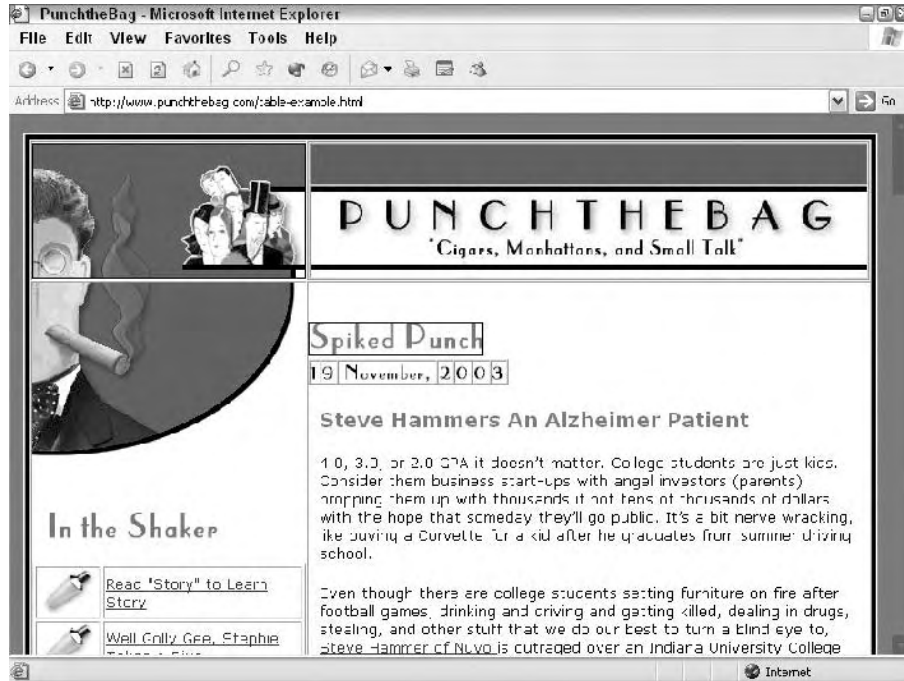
PunchtheBag - Microsoft Internet Explorer

File Edit View Favorites Tools Help

Address http://www.punchthebag.com/table-example.html

Go

PUNCHTHEBAG

"Cigars, Manhattans, and Small Talk"

Spiked Punch

19 November, 2003

Steve Hammers An Alzheimer Patient

4.0, 3.0, or 2.0 GPA it doesn't matter. College students are just kids. Consider them business start-ups with angel investors (parents) propping them up with thousands if not tens of thousands of dollars with the hope that someday they'll go public. It's a bit nerve wracking, like buying a Corvette for a kid after he graduates from summer driving school.

Even though there are college students setting furniture on fire after football games, drinking and driving and getting killed, dealing in drugs, stealing, and other stuff that we do our best to turn a blind eye to, Steve Hammer of Nuvo is outraged over an Indiana University College

In the Shaker

Read "Story" to Learn Story

Well Golly Gee, Staphie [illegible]

Internet